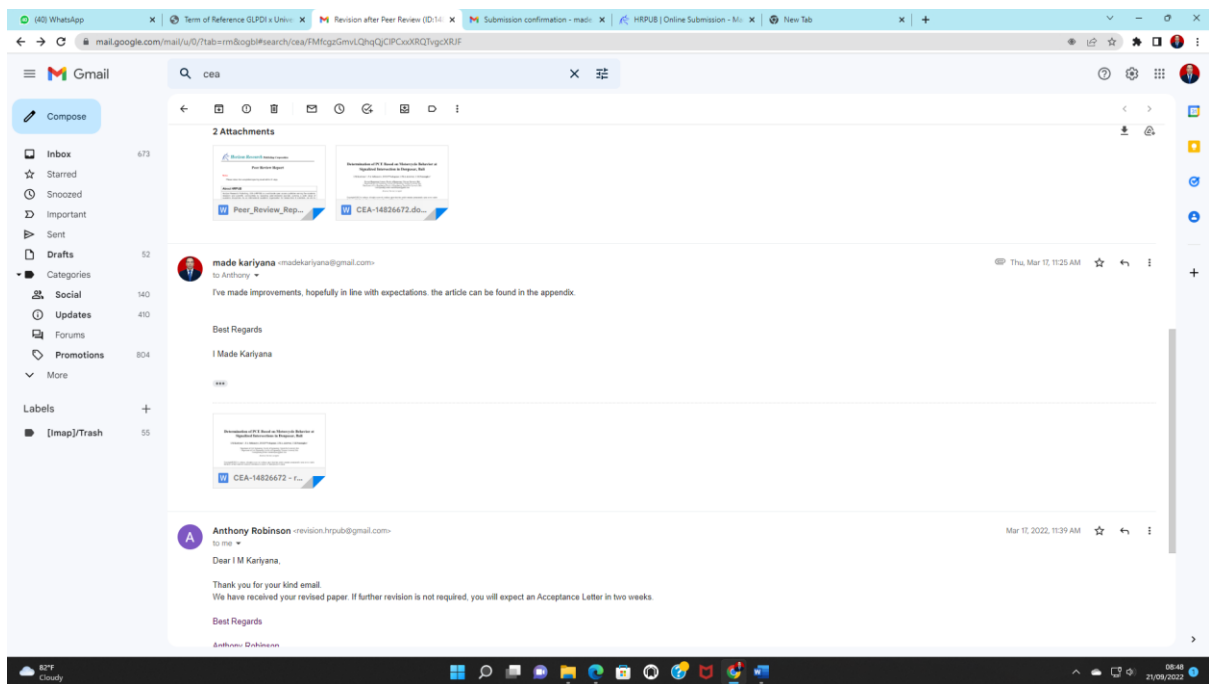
(40) WhatsApp | Term of Reference GLPDI x Unive | Revision after Peer Review (ID:14 | Submission confirmation - made | HRPUB | Online Submission - Ma | New Tab

mail.google.com/mail/u/0/?tab=rm&ogbl#search/cea/FMfcgzGmvLQhqQjCIPCxxXRQTvgcXRJF

Gmail

cea

Compose

Inbox 673
Starred
Snoozed
Important
Sent
Drafts 52
Categories
Social 140
Updates 410
Forums
Promotions 804
More

Labels
[Imap]/Trash 55

2 Attachments

Peer_Review_Rep...

CEA-14826672.do...

made kariyana <madekariyana@gmail.com>
to Anthony
Thu, Mar 17, 11:25 AM

I've made improvements, hopefully in line with expectations. the article can be found in the appendix.

Best Regards

I Made Kariyana

CEA-14826672 - r...

Anthony Robinson <revision.hrpub@gmail.com>
to me
Mar 17, 2022, 11:39 AM

Dear I M Kariyana,

Thank you for your kind email.
We have received your revised paper. If further revision is not required, you will expect an Acceptance Letter in two weeks.

Best Regards

Anthony Robinson

82°F
Cloudy

08:48
21/09/2022